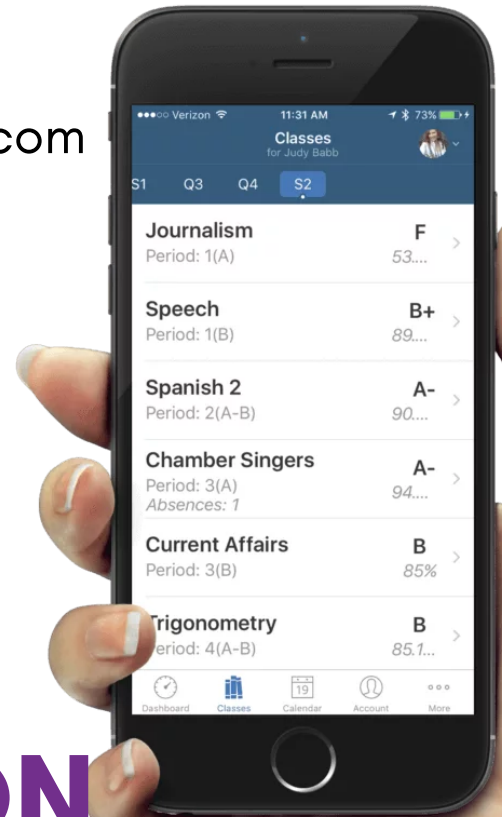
com

●●●○○ Verizon 11:31 AM 73%

Classes
for Judy Babb

S1 Q3 Q4 S2

Journalism
Period: 1(A)
F
53...

Speech
Period: 1(B)
B+
89...

Spanish 2
Period: 2(A-B)
A-
90...

Chamber Singers
Period: 3(A)
Absences: 1
A-
94...

Current Affairs
Period: 3(B)
B
85%

Trigonometry
Period: 4(A-B)
B
85.1...

Dashboard Classes 19 Calendar Account More

ON